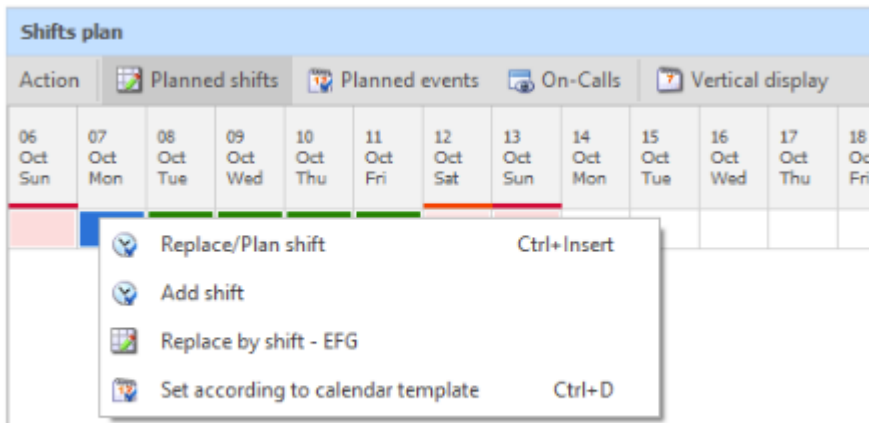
Shifts plan

Action | Planned shifts | Planned events | On-Calls | Vertical display

| 06 Oct Sun | 07 Oct Mon | 08 Oct Tue | 09 Oct Wed | 10 Oct Thu | 11 Oct Fri | 12 Oct Sat | 13 Oct Sun | 14 Oct Mon | 15 Oct Tue | 16 Oct Wed | 17 Oct Thu | 18 Oc Fri |
|---|---|---|---|---|---|---|---|---|---|---|---|---|

Replace/Plan shift Ctrl+Insert
Add shift
Replace by shift - EFG
Set according to calendar template Ctrl+D